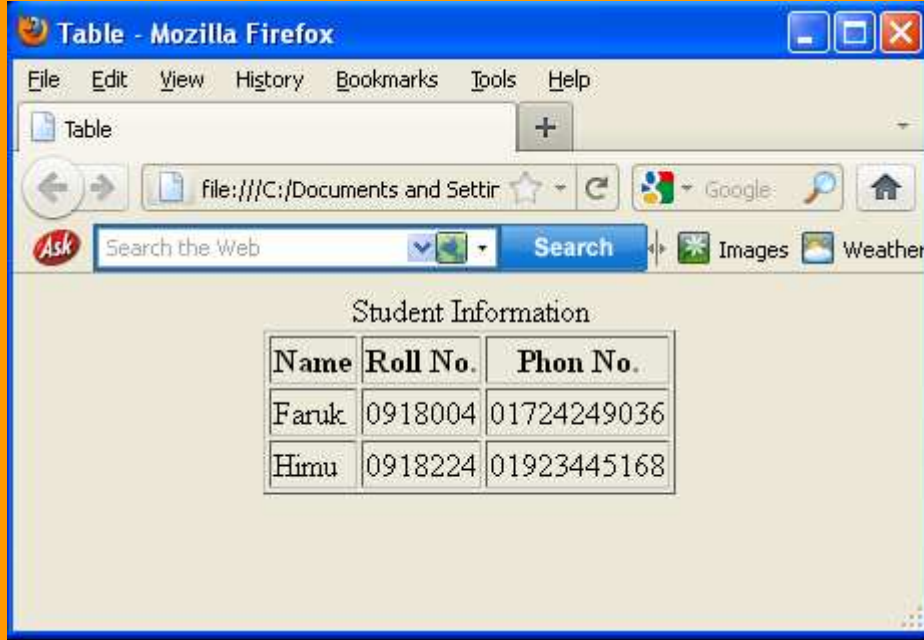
Table - Mozilla Firefox

File Edit View History Bookmarks Tools Help

Table

+

file:///C:/Documents and Settir

Google

Ask

Search the Web

Search

Images Weather

Student Information

| Name | Roll No. | Phon No. |
|---|---|---|
| Faruk | 0918004 | 01724249036 |
| Himu | 0918224 | 01923445168 |